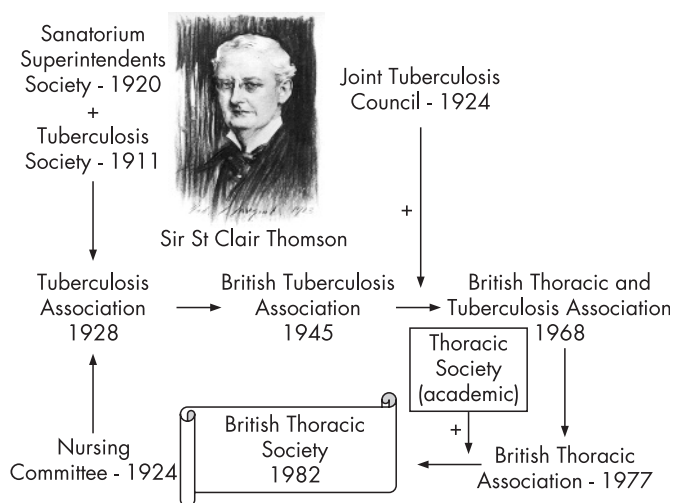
Sanatorium Superintendents Society - 1920
+
Tuberculosis Society - 1911

Sir St Clair Thomson

Joint Tuberculosis Council - 1924

+

Tuberculosis Association 1928

British Tuberculosis Association 1945

British Thoracic and Tuberculosis Association 1968

Thoracic Society (academic)

+

Nursing Committee - 1924

British Thoracic Society 1982

British Thoracic Association - 1977